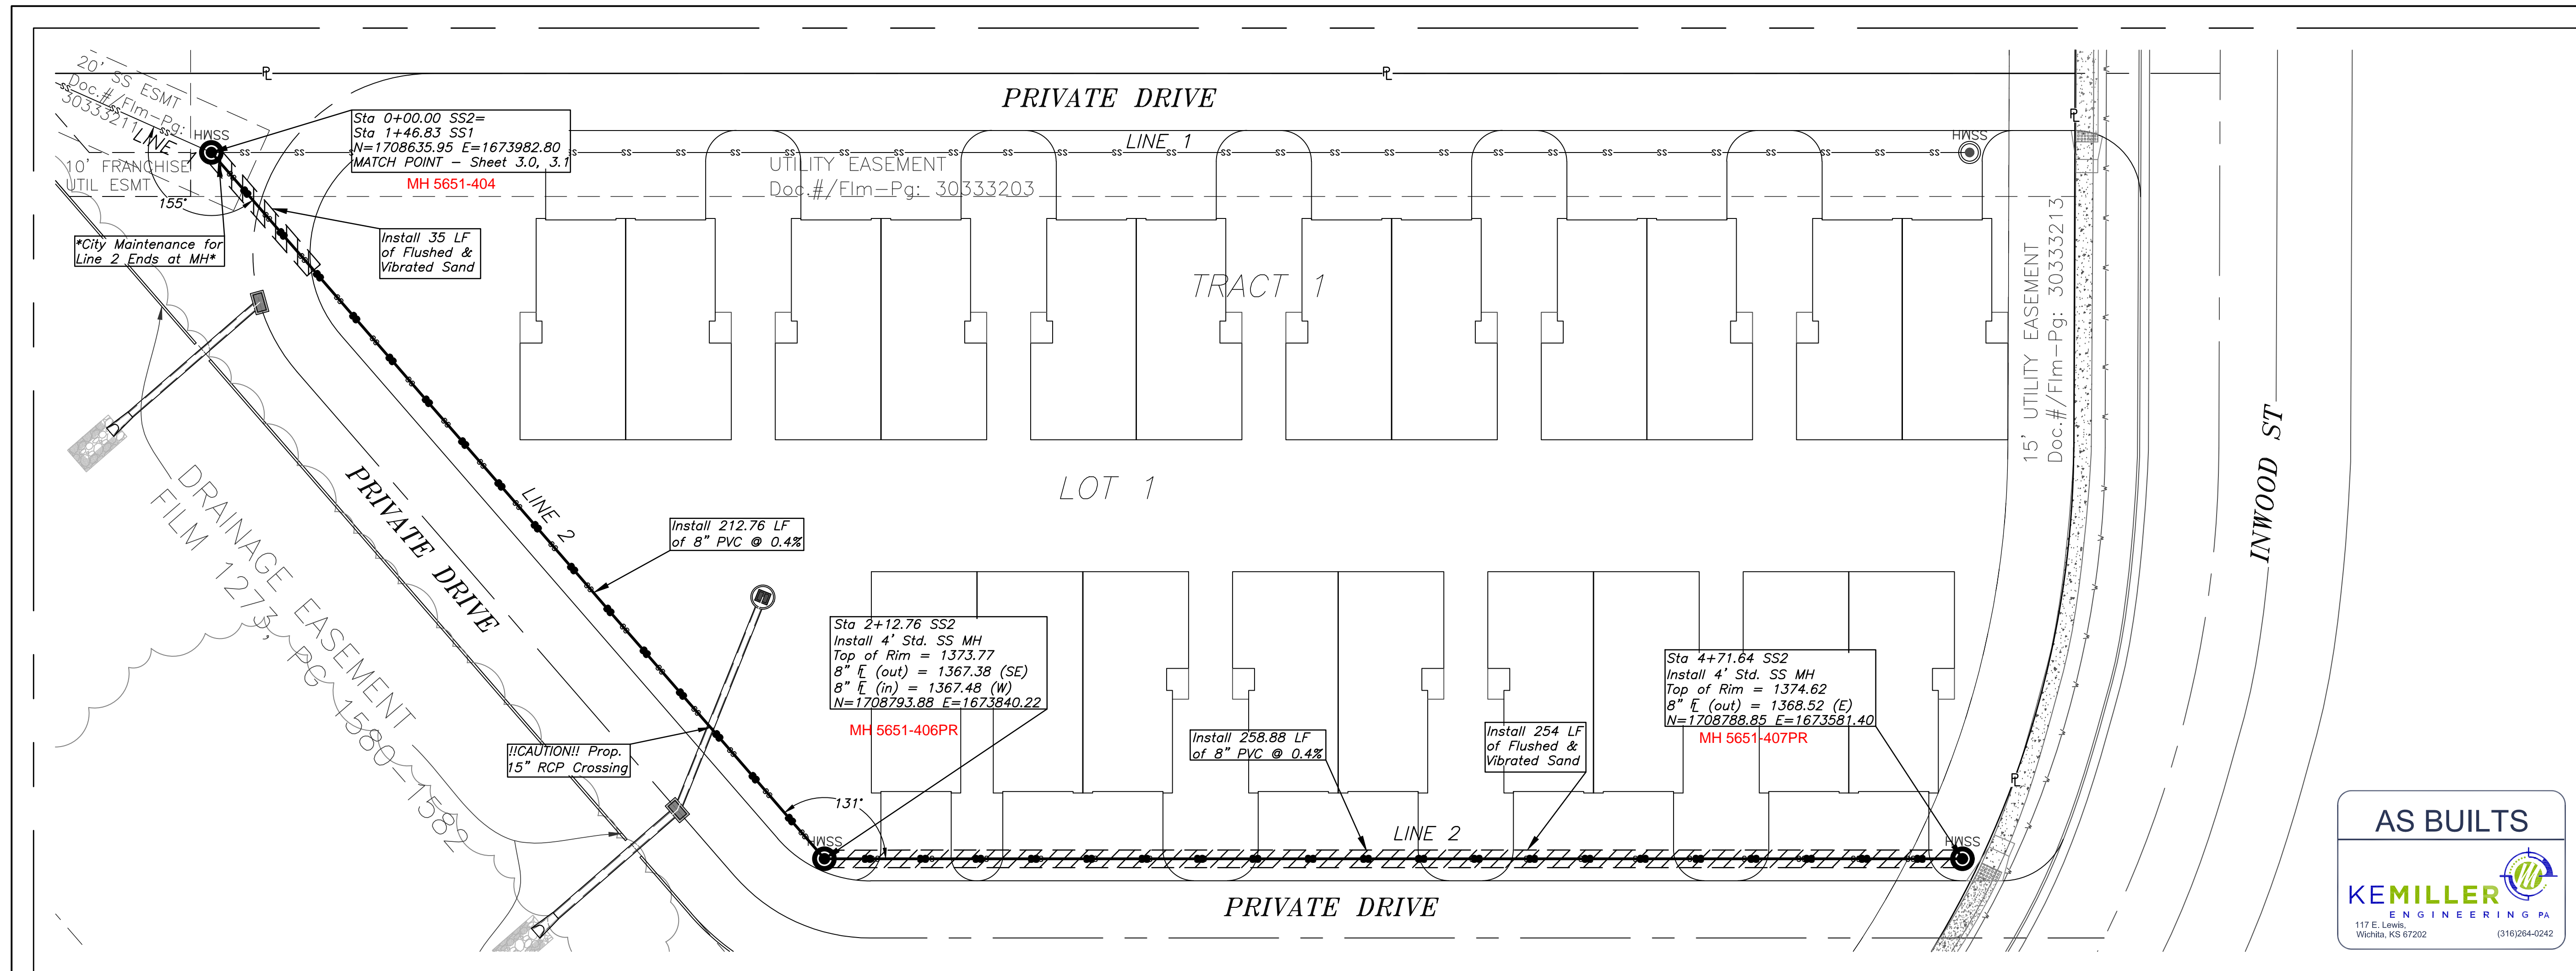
PRIVATE DRIVE

20' SS ESMT
Doc.#/Flm-Pg:
30333211
LINE 1
HWSS
10' FRANCHISE
UTIL ESMT
155°

Sta 0+00.00 SS2=
Sta 1+46.83 SS1
N=1708635.95 E=1673982.80
MATCH POINT – Sheet 3.0, 3.1
MH 5651-404

LINE 1
UTILITY EASEMENT
Doc.#/Flm-Pg: 30333203
HWSS

*City Maintenance for
Line 2 Ends at MH*

Install 35 LF
of Flushed &
Vibrated Sand

TRACT 1

15' UTILITY EASEMENT
Doc.#/Flm-Pg: 30333213

LOT 1

INWOOD ST

PRIVATE DRIVE
LINE 2
DRAINAGE EASEMENT
FILM 1273, PG 1580-1582

Install 212.76 LF
of 8" PVC @ 0.4%

Sta 2+12.76 SS2
Install 4' Std. SS MH
Top of Rim = 1373.77
8" FL (out) = 1367.38 (SE)
8" FL (in) = 1367.48 (W)
N=1708793.88 E=1673840.22
MH 5651-406PR

!!CAUTION!! Prop.
15" RCP Crossing

131°
HWSS

Install 258.88 LF
of 8" PVC @ 0.4%

Install 254 LF
of Flushed &
Vibrated Sand

Sta 4+71.64 SS2
Install 4' Std. SS MH
Top of Rim = 1374.62
8" FL (out) = 1368.52 (E)
N=1708788.85 E=1673581.40
MH 5651-407PR

LINE 2
HWSS

PRIVATE DRIVE

AS BUILTS
KEMILLER
ENGINEERING PA
117 E. Lewis,
Wichita, KS 67202
(316)264-0242